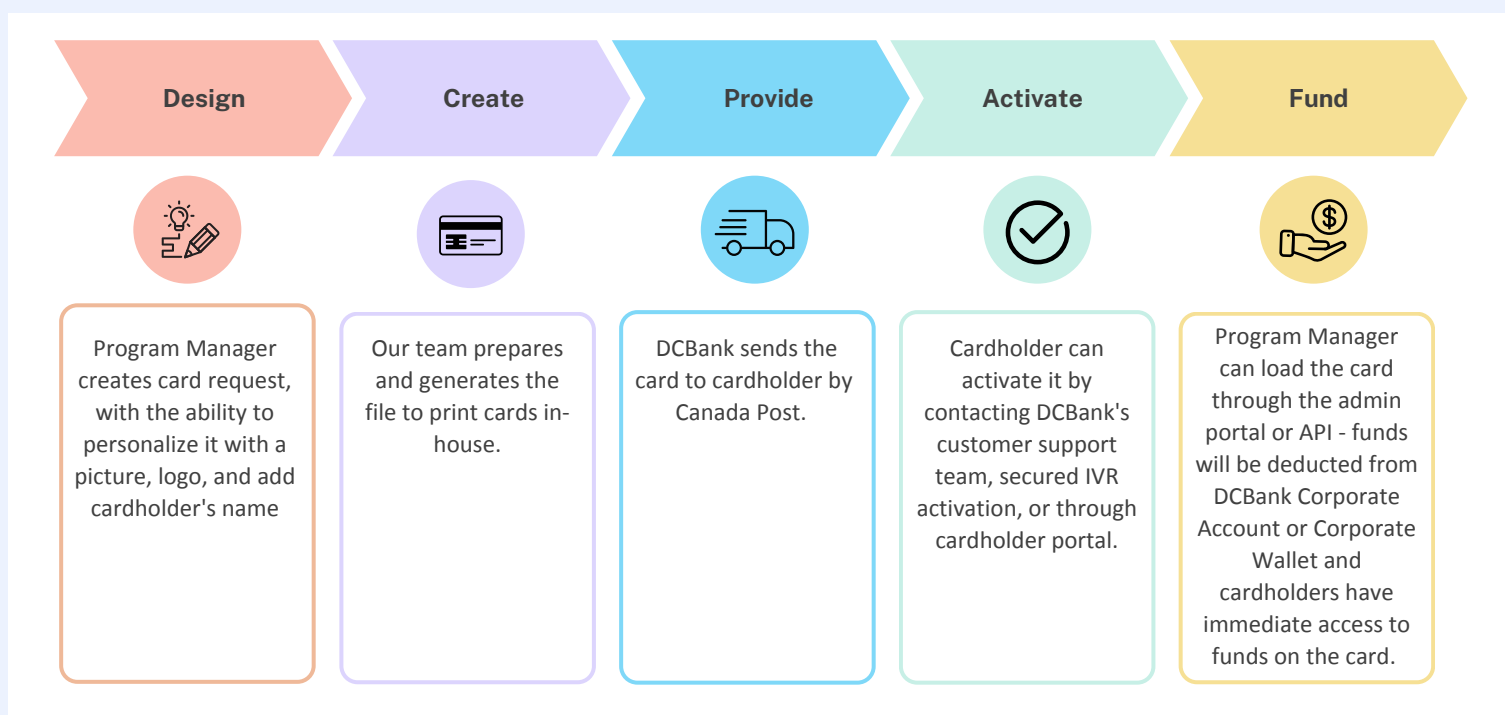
Design

Create

Provide

Activate

Fund

$

Program Manager creates card request, with the ability to personalize it with a picture, logo, and add cardholder's name

Our team prepares and generates the file to print cards inhouse.

DCBank sends the card to cardholder by Canada Post.

Cardholder can activate it by contacting DCBank's customer support team, secured IVR activation, or through cardholder portal.

Program Manager can load the card through the admin portal or API - funds will be deducted from DCBank Corporate Account or Corporate Wallet and cardholders have immediate access to funds on the card.